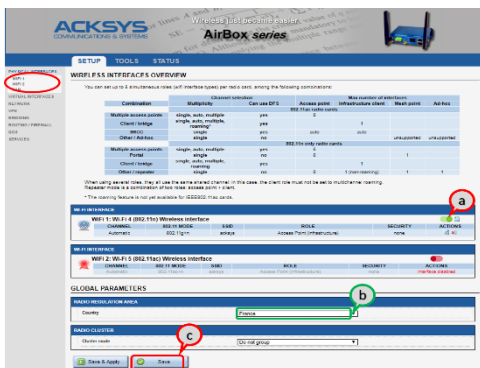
ACKSYS
COMMUNICATIONS & SYSTEMS

Wireless just became easier
AirBox series

SETUP TOOLS STATUS

PHYSICAL INTERFACES
WIFI 1
WIFI 2
VIRTUAL INTERFACES
NETWORK
VPN
WIRELESS
ROUTING / FIREWALL
QOS
SERVICES

WIRELESS INTERFACES OVERVIEW

You can set up to 8 simultaneous roles (wifi interface types) per radio card, among the following combinations:

| Combination | Multiplicity | Can use DFS | Access point | Infrastructure client | Mesh point | Ad-hoc |
|---|---|---|---|---|---|---|
| | | | 802.11n radio cards | | | |
| Multiple access points | single, auto, multiple | yes | 8 | | | |
| Client / bridge | single, auto, multiple, roaming* | yes | | 1 | | |
| MESH | single | yes | auto | auto | | unsupported |
| Other / Ad-hoc | single | no | | | unsupported | unsupported |
| | | | 802.11ac only radio cards | | | |
| Multiple access points | single, auto, multiple | yes | 8 | | | |
| Portal | single | no | 8 | 1 | | |
| Client / bridge | single, auto, multiple, roaming | yes | | 1 | | |
| Other / repeater | single | no | 8 | 1 (non roaming) | 1 | 1 |

When using several roles, they all use the same shared channel. In this case, the client role must not be set to multichannel roaming. Repeater mode is a combination of two roles: access point + client.

* The roaming feature is not yet available for IEEE802.11ac cards.

WI-FI INTERFACE

WiFi 1: Wi-Fi 4 (802.11n) Wireless interface

| CHANNEL | 802.11 MODE | SSID | ROLE | SECURITY | ACTIONS |
|---|---|---|---|---|---|
| Automatic | 802.11g+n | acksys | Access Point (infrastructure) | none | |

a

WI-FI INTERFACE

WiFi 2: Wi-Fi 5 (802.11ac) Wireless interface

| CHANNEL | 802.11 MODE | SSID | ROLE | SECURITY | ACTIONS |
|---|---|---|---|---|---|
| Automatic | 802.11ac+n | acksys | Access Point (infrastructure) | none | interface disabled |

GLOBAL PARAMETERS

RADIO REGULATION AREA

b

Country France

RADIO CLUSTER

Cluster mode Do not group

c

Save & Apply Save